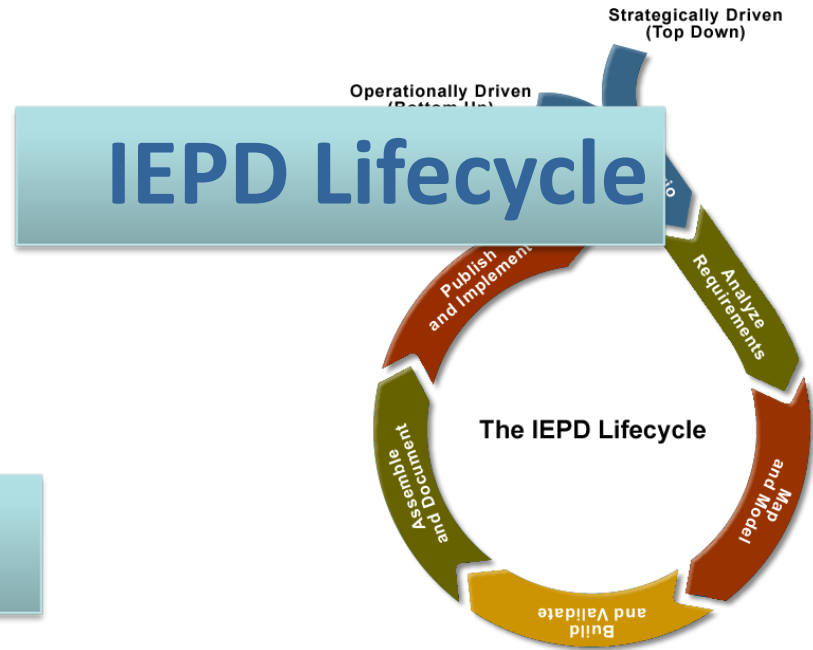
Strategically Driven
(Top Down)

Operationally Driven
(Bottom Up)

IEPD Lifecycle

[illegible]io

Analyze Requirements

Map and Model

Build and Validate

Assemble and Document

Publish and Implement

The IEPD Lifecycle